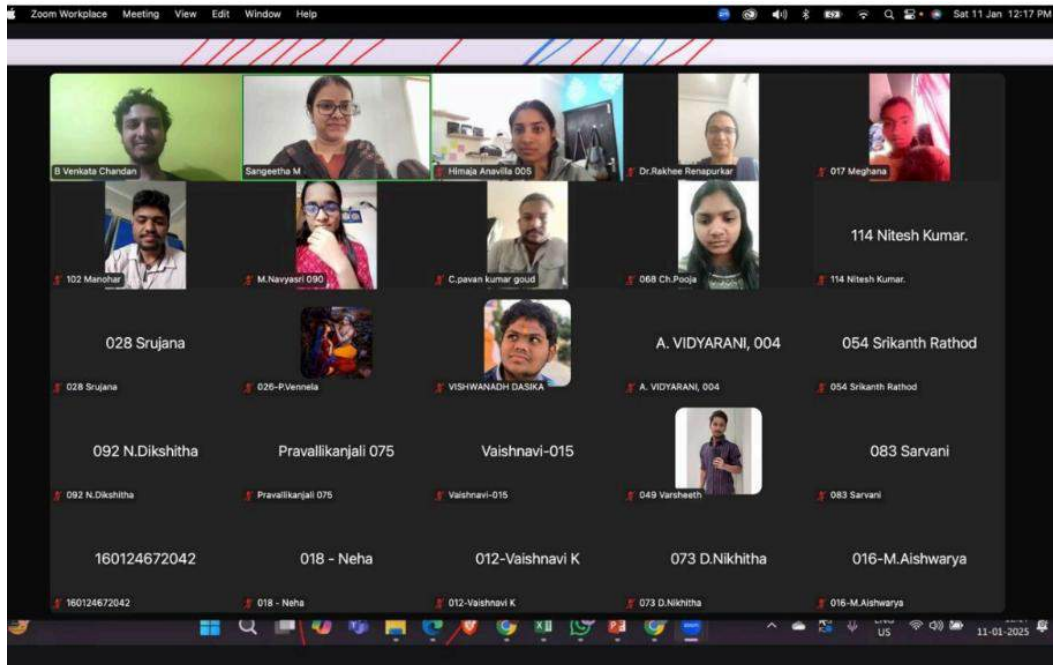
Zoom Workplace Meeting View Edit Window Help

Sat 11 Jan 12:17 PM

B Venkata Chandan

Sangeetha M

Himaja Anavilla 005

Dr.Rakhee Renapurkar

017 Meghana

102 Manohar

M.Navyasri 090

C.pavan kumar goud

068 Ch.Pooja

114 Nitesh Kumar.

114 Nitesh Kumar.

028 Srujana

028 Srujana

026-P.Vennela

VISHWANADH DASIKA

A. VIDYARANI, 004

A. VIDYARANI, 004

054 Srikanth Rathod

054 Srikanth Rathod

092 N.Dikshitha

092 N.Dikshitha

Pravallikanjali 075

Pravallikanjali 075

Vaishnavi-015

Vaishnavi-015

049 Varsheeth

083 Sarvani

083 Sarvani

160124672042

160124672042

018 - Neha

018 - Neha

012-Vaishnavi K

012-Vaishnavi K

073 D.Nikhitha

073 D.Nikhitha

016-M.Aishwarya

016-M.Aishwarya

US

11-01-2025